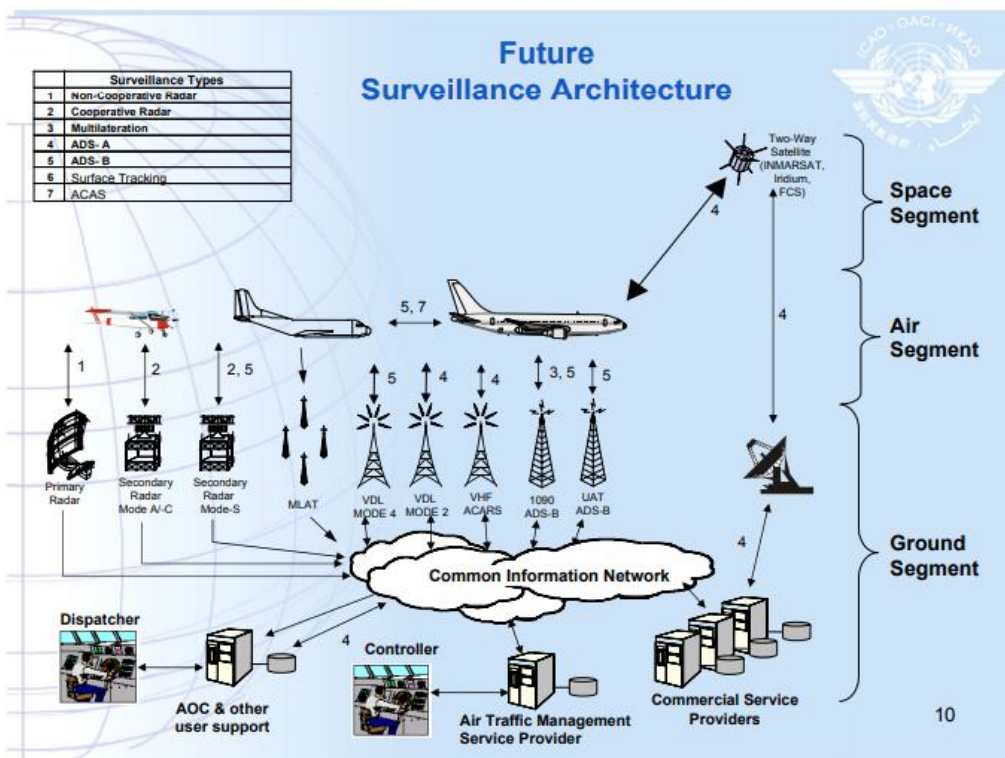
Future
Surveillance Architecture

| | Surveillance Types |
|---|---|
| 1 | Non-Cooperative Radar |
| 2 | Cooperative Radar |
| 3 | Multilateration |
| 4 | ADS- A |
| 5 | ADS- B |
| 6 | Surface Tracking |
| 7 | ACAS |

ICAO · OACI · ИКАО

Two-Way Satellite (INMARSAT, Iridium, FCS)

4

Space Segment

5, 7

4

Air Segment

1

2

2, 5

5

4

4

3, 5

5

Primary Radar

Secondary Radar Mode A/-C

Secondary Radar Mode-S

MLAT

VDL MODE 4

VDL MODE 2

VHF ACARS

1090 ADS-B

UAT ADS-B

4

Ground Segment

Common Information Network

Dispatcher

4

Controller

AOC & other user support

Air Traffic Management Service Provider

Commercial Service Providers

10